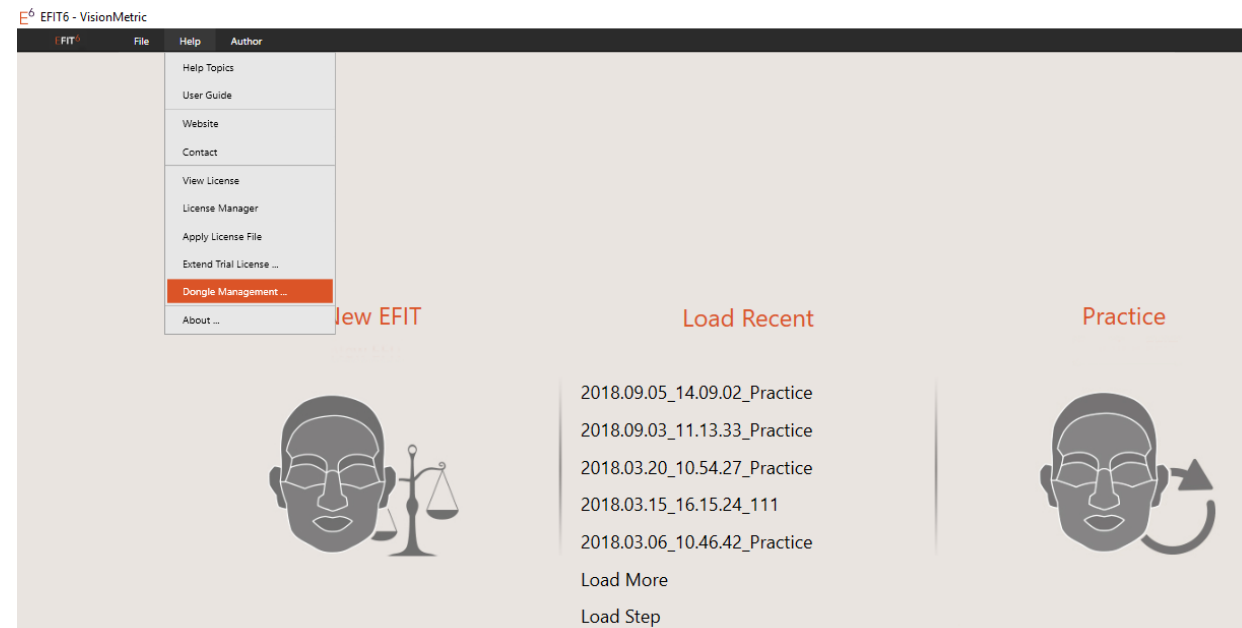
$E^6$ EFIT6 - VisionMetric

EFIT6 File Help Author

Help Topics
User Guide
Website
Contact
View License
License Manager
Apply License File
Extend Trial License ...
Dongle Management ...
About ...

New EFIT

Load Recent

Practice

2018.09.05_14.09.02_Practice
2018.09.03_11.13.33_Practice
2018.03.20_10.54.27_Practice
2018.03.15_16.15.24_111
2018.03.06_10.46.42_Practice
Load More
Load Step